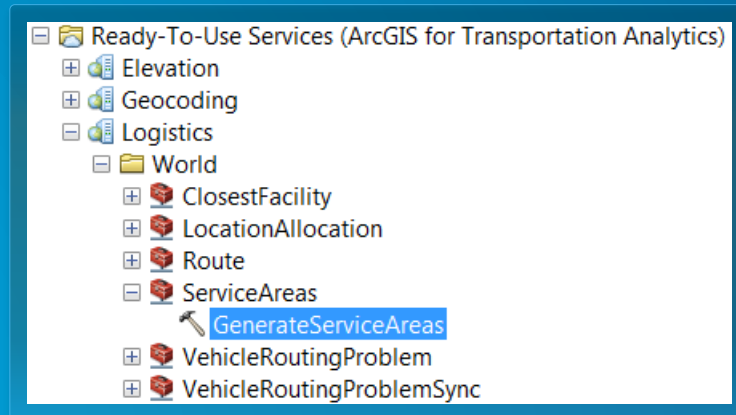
Ready-To-Use Services (ArcGIS for Transportation Analytics)
Elevation
Geocoding
Logistics
World
ClosestFacility
LocationAllocation
Route
ServiceAreas
GenerateServiceAreas
VehicleRoutingProblem
VehicleRoutingProblemSync